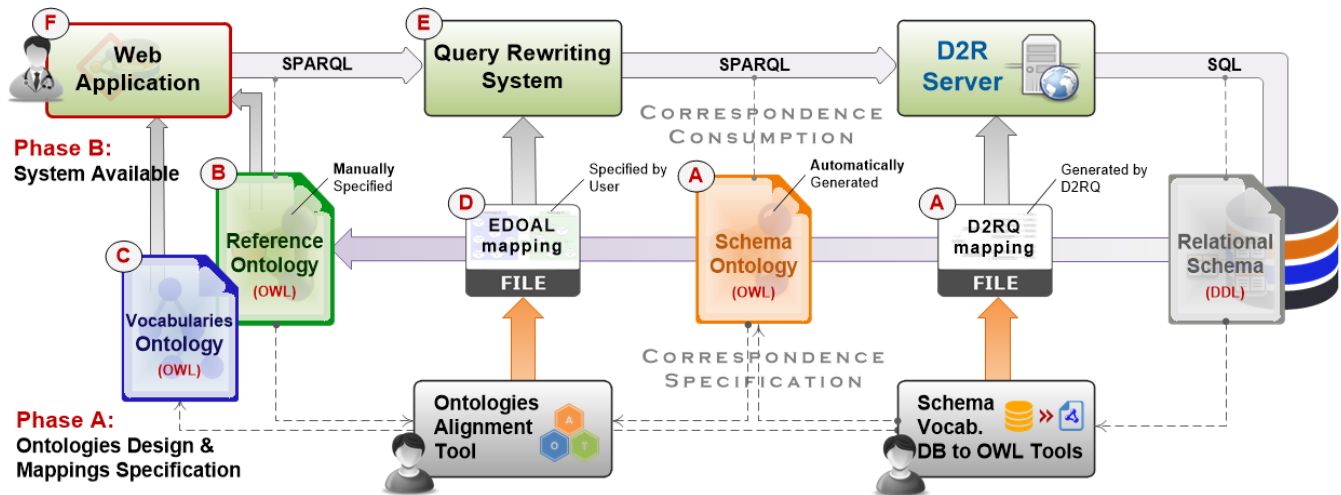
F
Web Application

SPARQL

E
Query Rewriting System

SPARQL

D2R Server

SQL

CORRESPONDENCE CONSUMPTION

Phase B:
System Available

B
Manually Specified

Reference Ontology
(OWL)

D
Specified by User

EDOAL mapping
FILE

A
Automatically Generated

Schema Ontology
(OWL)

A
Generated by D2RQ

D2RQ mapping
FILE

Relational Schema
(DDL)

C
Vocabularies Ontology
(OWL)

CORRESPONDENCE SPECIFICATION

Phase A:
Ontologies Design & Mappings Specification

Ontologies Alignment Tool

A O T

Schema Vocab.
DB to OWL Tools